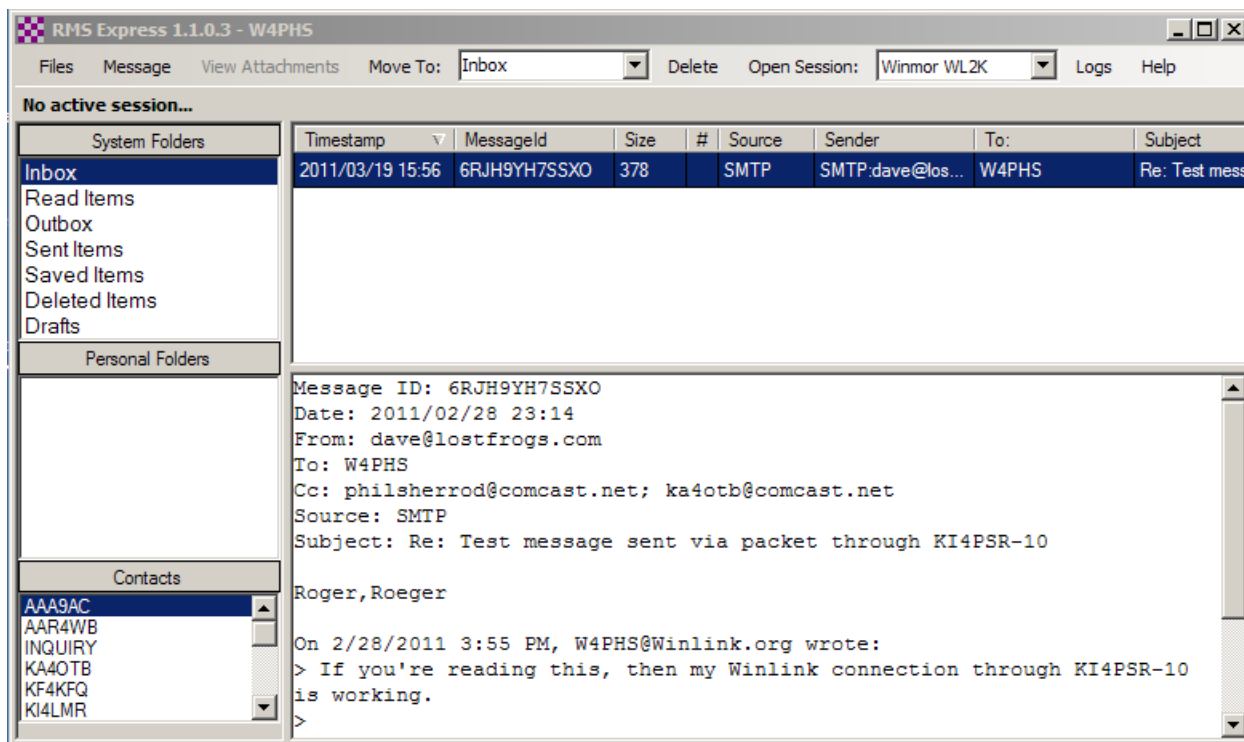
RMS Express 1.1.0.3 - W4PHS

Files Message View Attachments Move To: Inbox Delete Open Session: Winmor WL2K Logs Help

No active session...

System Folders

Inbox
Read Items
Outbox
Sent Items
Saved Items
Deleted Items
Drafts

Personal Folders

Contacts

AAA9AC
AAR4WB
INQUIRY
KA4OTB
KF4KFQ
KI4LMR

| Timestamp | MessageId | Size | # | Source | Sender | To: | Subject |
|---|---|---|---|---|---|---|---|
| 2011/03/19 15:56 | 6RJH9YH7SSXO | 378 | | SMTP | SMTP:dave@los... | W4PHS | Re: Test mess |

Message ID: 6RJH9YH7SSXO
Date: 2011/02/28 23:14
From: dave@lostfrogs.com
To: W4PHS
Cc: philsherrod@comcast.net; ka4otb@comcast.net
Source: SMTP
Subject: Re: Test message sent via packet through KI4PSR-10

Roger,Roeger

On 2/28/2011 3:55 PM, W4PHS@Winlink.org wrote:
> If you're reading this, then my Winlink connection through KI4PSR-10 is working.
>